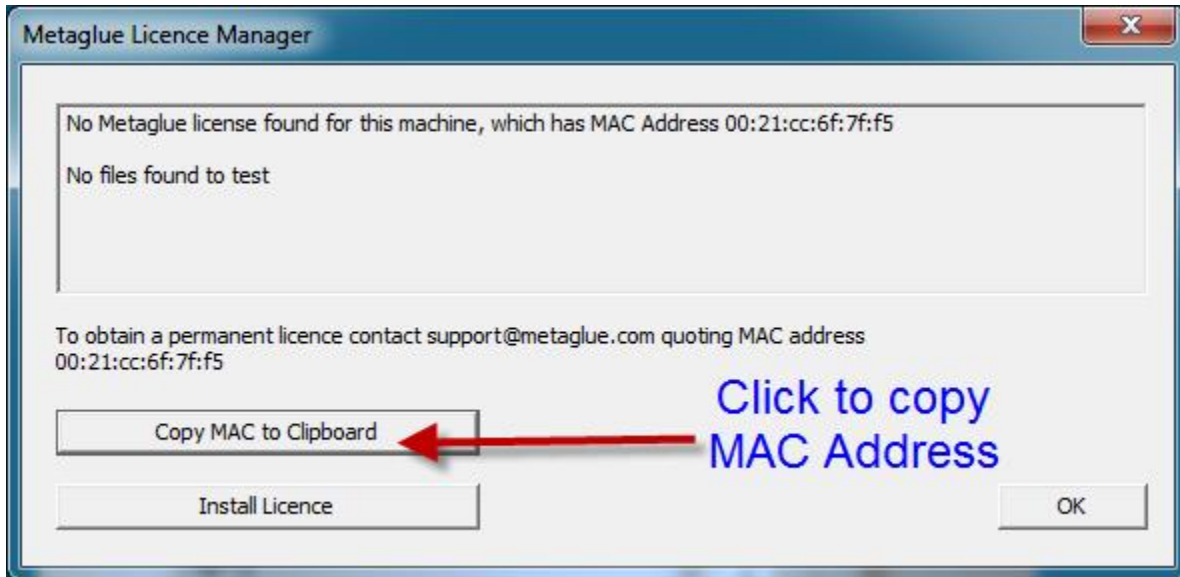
Metaglue Licence Manager

No Metaglue license found for this machine, which has MAC Address 00:21:cc:6f:7f:f5

No files found to test

To obtain a permanent licence contact support@metaglue.com quoting MAC address 00:21:cc:6f:7f:f5

Copy MAC to Clipboard

Click to copy MAC Address

Install Licence

OK